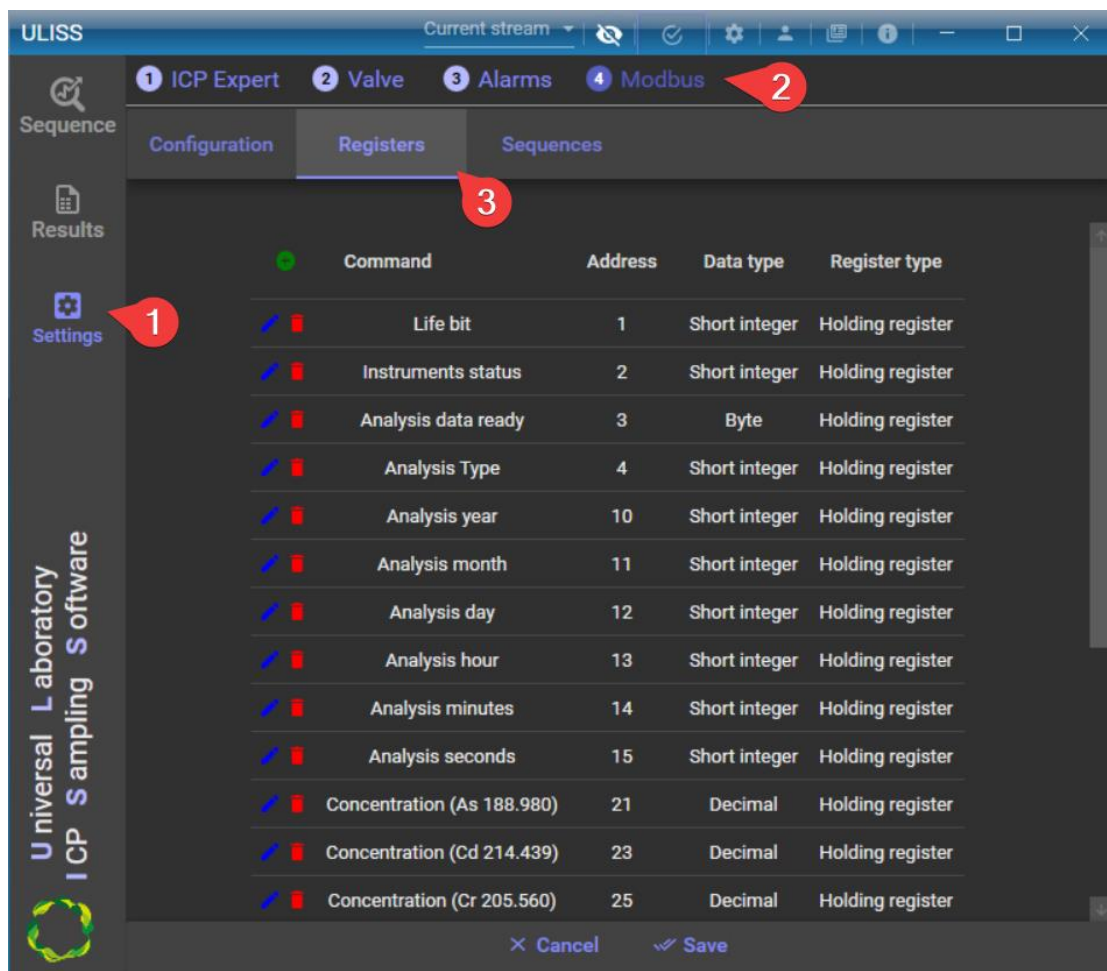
ULISS

Current stream

Sequence

Results

Settings

1

1 ICP Expert 2 Valve 3 Alarms 4 Modbus

2

Configuration Registers Sequences

3

| | Command | Address | Data type | Register type |
|---|---|---|---|---|
| | Life bit | 1 | Short integer | Holding register |
| | Instruments status | 2 | Short integer | Holding register |
| | Analysis data ready | 3 | Byte | Holding register |
| | Analysis Type | 4 | Short integer | Holding register |
| | Analysis year | 10 | Short integer | Holding register |
| | Analysis month | 11 | Short integer | Holding register |
| | Analysis day | 12 | Short integer | Holding register |
| | Analysis hour | 13 | Short integer | Holding register |
| | Analysis minutes | 14 | Short integer | Holding register |
| | Analysis seconds | 15 | Short integer | Holding register |
| | Concentration (As 188.980) | 21 | Decimal | Holding register |
| | Concentration (Cd 214.439) | 23 | Decimal | Holding register |
| | Concentration (Cr 205.560) | 25 | Decimal | Holding register |

Universal Laboratory ICP Sampling Software

× Cancel Save